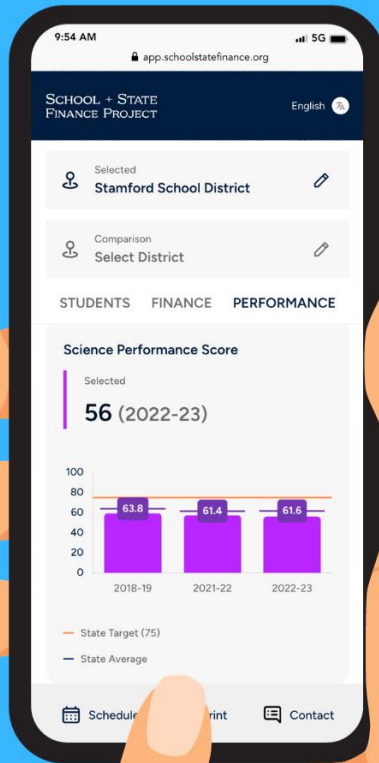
9:54 AM
5G
app.schoolstatefinance.org

SCHOOL + STATE FINANCE PROJECT
English

Selected
Stamford School District

Comparison
Select District

STUDENTS FINANCE PERFORMANCE

Science Performance Score

Selected
56 (2022-23)

100
80
60
40
20
0

63.8
61.4
61.6

2018-19
2021-22
2022-23

State Target (75)
State Average

Schedule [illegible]rint Contact